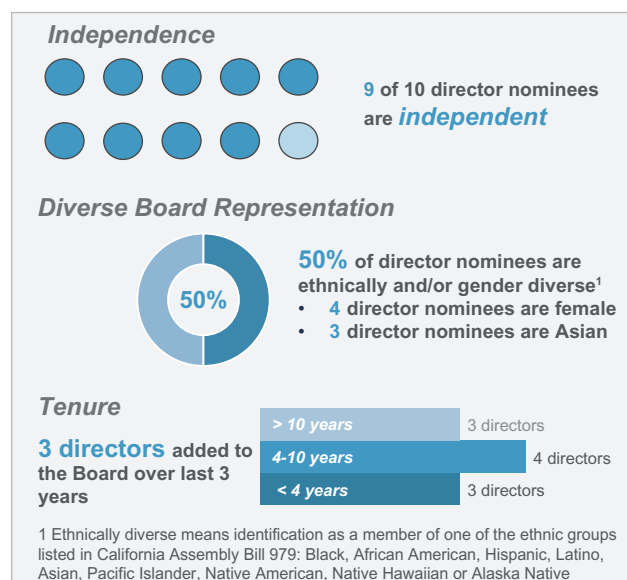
Independence

9 of 10 director nominees are independent

Diverse Board Representation

50%

50% of director nominees are ethnically and/or gender diverse$^1$

- 4 director nominees are female
- 3 director nominees are Asian

Tenure

3 directors added to the Board over last 3 years

> 10 years 3 directors

4-10 years 4 directors

< 4 years 3 directors

1 Ethnically diverse means identification as a member of one of the ethnic groups listed in California Assembly Bill 979: Black, African American, Hispanic, Latino, Asian, Pacific Islander, Native American, Native Hawaiian or Alaska Native